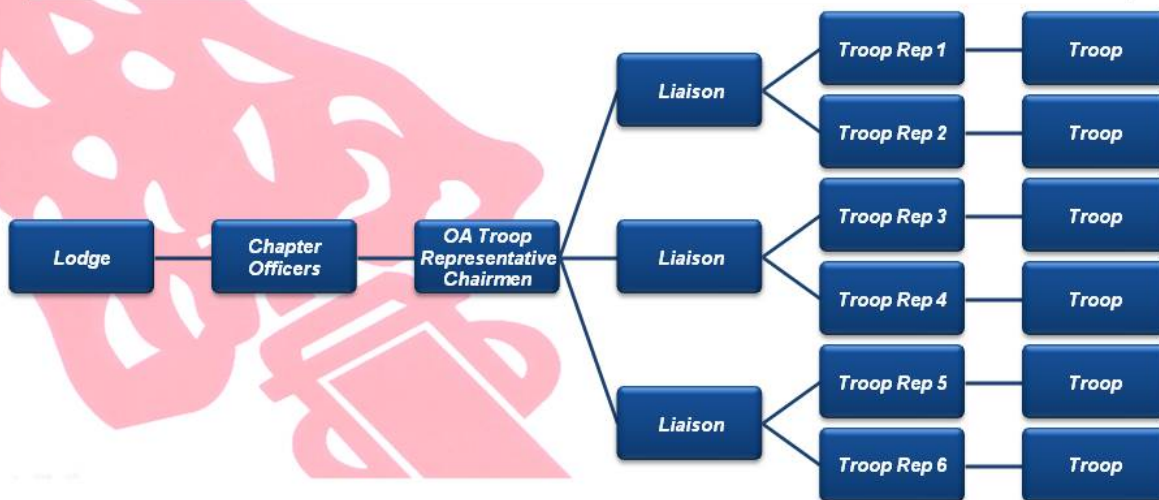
Lodge

Chapter Officers

OA Troop Representative Chairmen

Liaison

Liaison

Liaison

Troop Rep 1

Troop Rep 2

Troop Rep 3

Troop Rep 4

Troop Rep 5

Troop Rep 6

Troop

Troop

Troop

Troop

Troop

Troop